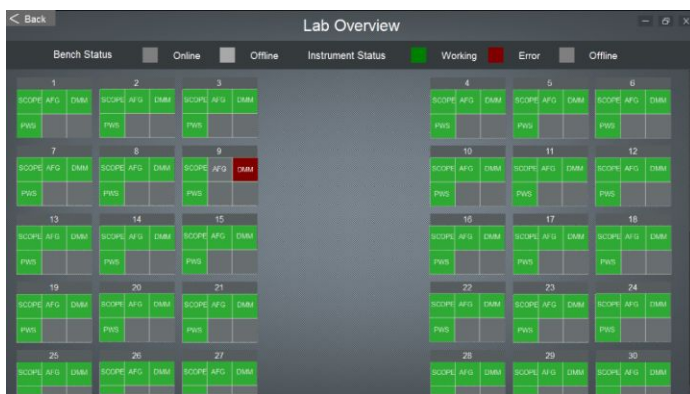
< Back

Lab Overview

Bench Status Online Offline Instrument Status Working Error Offline

1
SCOPE AFG DMM
PWS

2
SCOPE AFG DMM
PWS

3
SCOPE AFG DMM
PWS

4
SCOPE AFG DMM
PWS

5
SCOPE AFG DMM
PWS

6
SCOPE AFG DMM
PWS

7
SCOPE AFG DMM
PWS

8
SCOPE AFG DMM
PWS

9
SCOPE AFG DMM
PWS

10
SCOPE AFG DMM
PWS

11
SCOPE AFG DMM
PWS

12
SCOPE AFG DMM
PWS

13
SCOPE AFG DMM
PWS

14
SCOPE AFG DMM
PWS

15
SCOPE AFG DMM
PWS

16
SCOPE AFG DMM
PWS

17
SCOPE AFG DMM
PWS

18
SCOPE AFG DMM
PWS

19
SCOPE AFG DMM
PWS

20
SCOPE AFG DMM
PWS

21
SCOPE AFG DMM
PWS

22
SCOPE AFG DMM
PWS

23
SCOPE AFG DMM
PWS

24
SCOPE AFG DMM
PWS

25
SCOPE AFG DMM

26
SCOPE AFG DMM

27
SCOPE AFG DMM

28
SCOPE AFG DMM

29
SCOPE AFG DMM

30
SCOPE AFG DMM